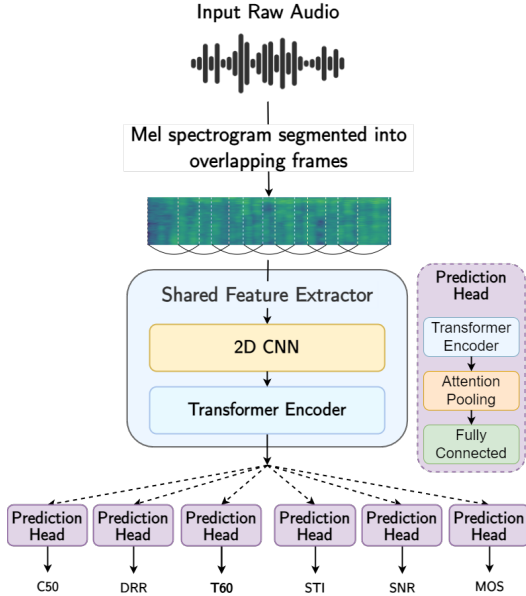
Input Raw Audio

Mel spectrogram segmented into overlapping frames

Shared Feature Extractor

2D CNN

Transformer Encoder

Prediction Head

Transformer Encoder

Attention Pooling

Fully Connected

Prediction Head

Prediction Head

Prediction Head

Prediction Head

Prediction Head

Prediction Head

C50

DRR

T60

STI

SNR

MOS